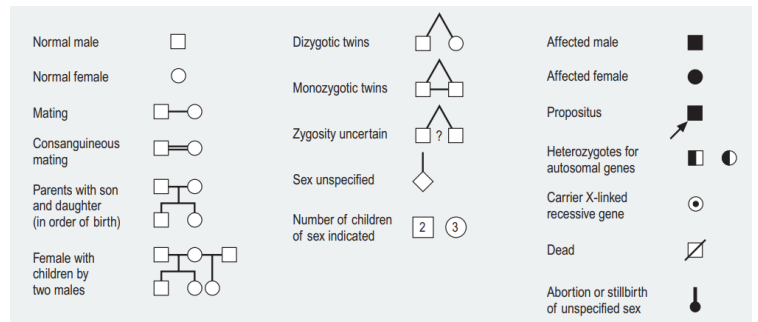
Normal male

Normal female

Mating

Consanguineous mating

Parents with son and daughter (in order of birth)

Female with children by two males

Dizygotic twins

Monozygotic twins

Zygosity uncertain ?

Sex unspecified

Number of children of sex indicated 2 3

Affected male

Affected female

Propositus

Heterozygotes for autosomal genes

Carrier X-linked recessive gene

Dead

Abortion or stillbirth of unspecified sex